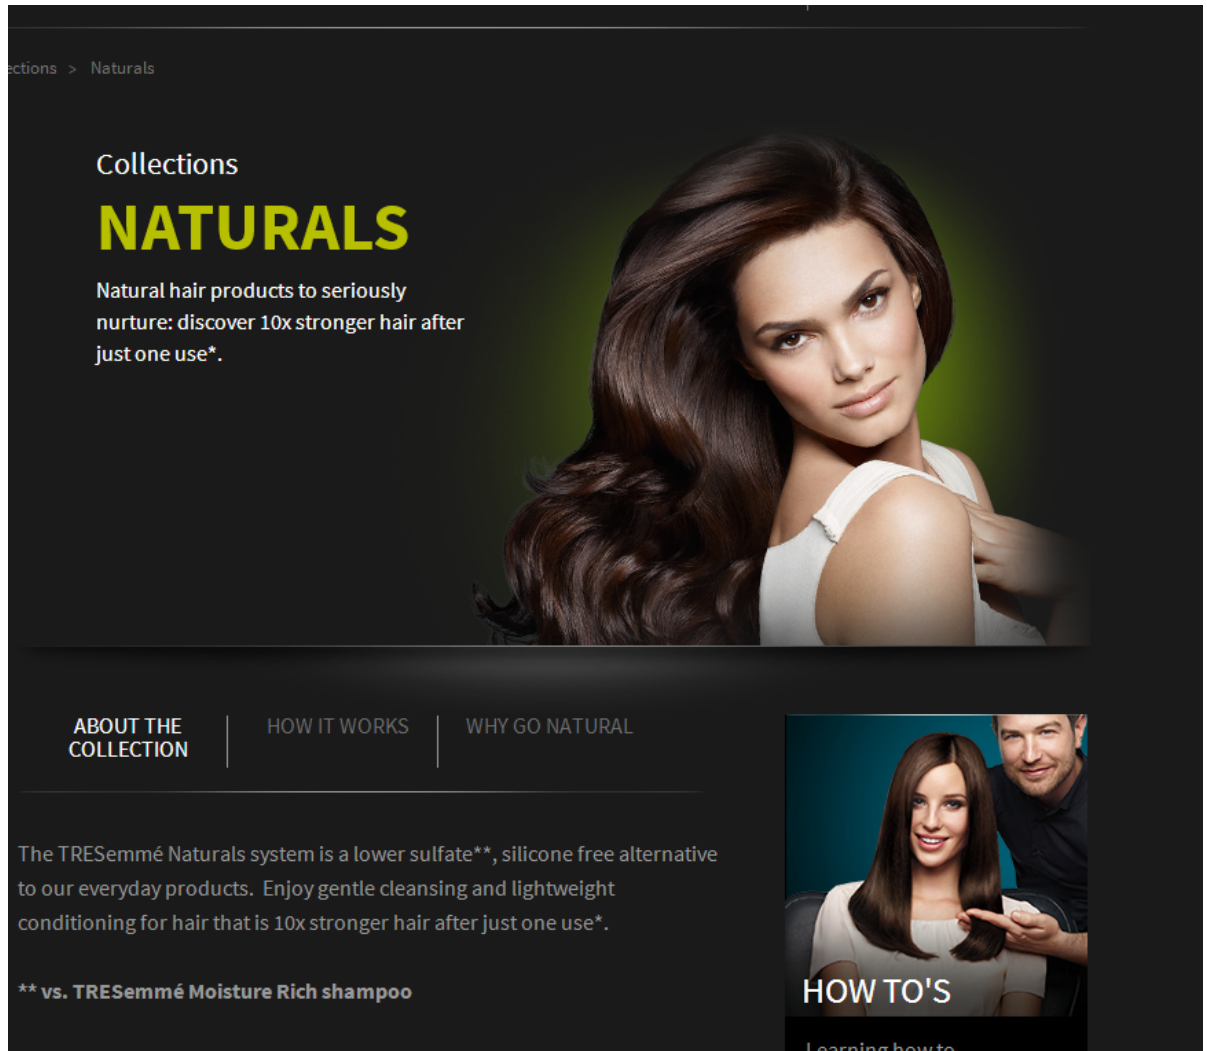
ections > Naturals

Collections

NATURALS

Natural hair products to seriously nurture: discover 10x stronger hair after just one use*.

ABOUT THE COLLECTION

HOW IT WORKS

WHY GO NATURAL

The TRESemmé Naturals system is a lower sulfate**, silicone free alternative to our everyday products. Enjoy gentle cleansing and lightweight conditioning for hair that is 10x stronger hair after just one use*.

** vs. TRESemmé Moisture Rich shampoo

HOW TO'S

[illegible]